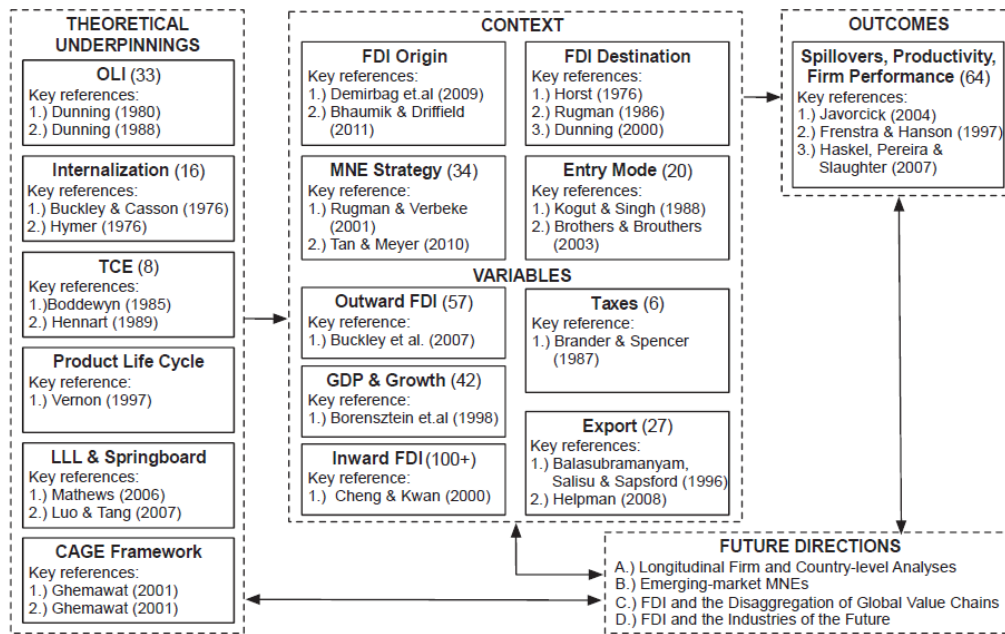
THEORETICAL UNDERPINNINGS

OLI (33)
Key references:
1.) Dunning (1980)
2.) Dunning (1988)

Internalization (16)
Key references:
1.) Buckley & Casson (1976)
2.) Hymer (1976)

TCE (8)
Key references:
1.)Boddewyn (1985)
2.) Hennart (1989)

Product Life Cycle
Key reference:
1.) Vernon (1997)

LLL & Springboard
Key references:
1.) Mathews (2006)
2.) Luo & Tang (2007)

CAGE Framework
Key references:
1.) Ghemawat (2001)
2.) Ghemawat (2001)

CONTEXT

FDI Origin
Key references:
1.) Demirbag et.al (2009)
2.) Bhaumik & Driffield (2011)

FDI Destination
Key references:
1.) Horst (1976)
2.) Rugman (1986)
3.) Dunning (2000)

MNE Strategy (34)
Key references:
1.) Rugman & Verbeke (2001)
2.) Tan & Meyer (2010)

Entry Mode (20)
Key references:
1.) Kogut & Singh (1988)
2.) Brothers & Brouthers (2003)

VARIABLES

Outward FDI (57)
Key reference:
1.) Buckley et al. (2007)

Taxes (6)
Key reference:
1.) Brander & Spencer (1987)

GDP & Growth (42)
Key reference:
1.) Borensztein et.al (1998)

Export (27)
Key references:
1.) Balasubramanyam, Salisu & Sapsford (1996)
2.) Helpman (2008)

Inward FDI (100+)
Key reference:
1.) Cheng & Kwan (2000)

OUTCOMES

Spillovers, Productivity, Firm Performance (64)
Key references:
1.) Javorcick (2004)
2.) Frenstra & Hanson (1997)
3.) Haskel, Pereira & Slaughter (2007)

FUTURE DIRECTIONS
A.) Longitudinal Firm and Country-level Analyses
B.) Emerging-market MNEs
C.) FDI and the Disaggregation of Global Value Chains
D.) FDI and the Industries of the Future